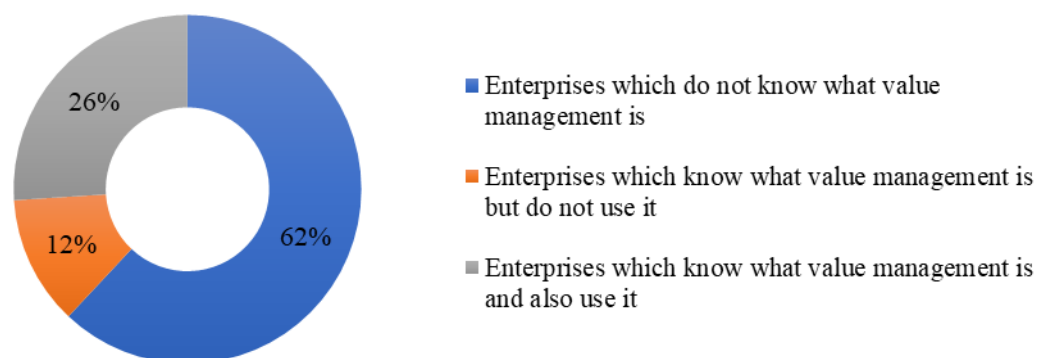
26%

12%

62%

Enterprises which do not know what value management is

Enterprises which know what value management is but do not use it

Enterprises which know what value management is and also use it